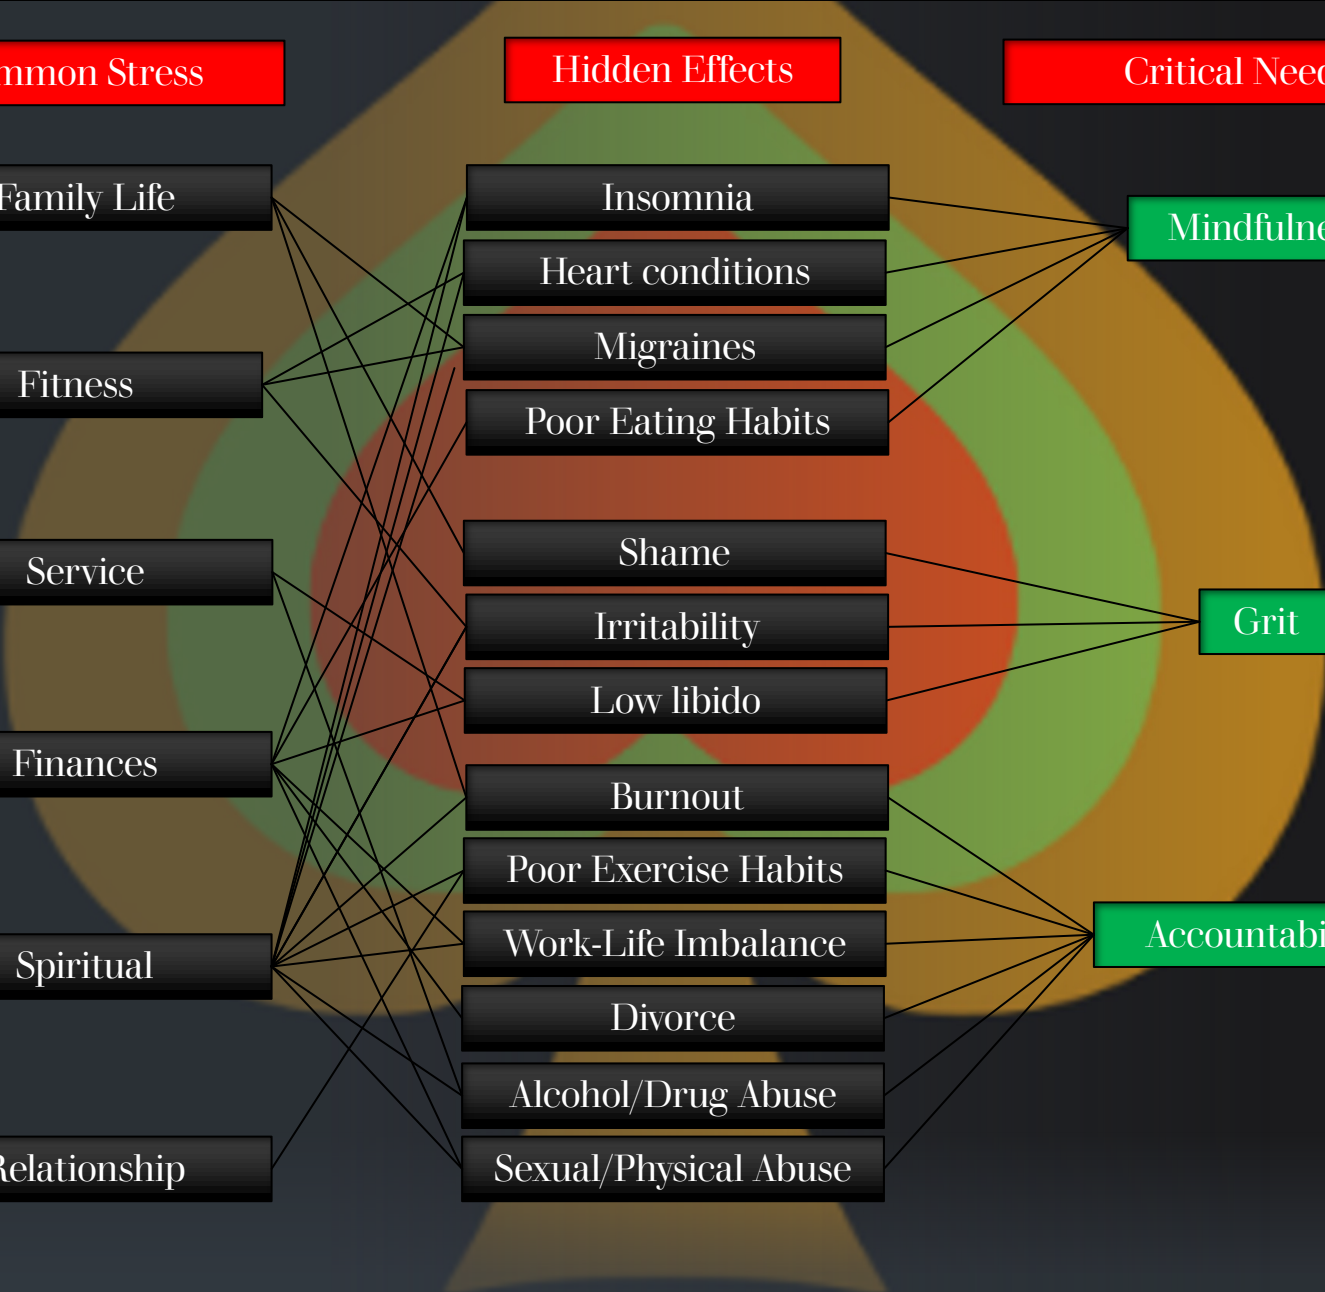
mmon Stress

Hidden Effects

Critical Need

Family Life

Fitness

Service

Finances

Spiritual

Relationship

Insomnia

Heart conditions

Migraines

Poor Eating Habits

Shame

Irritability

Low libido

Burnout

Poor Exercise Habits

Work-Life Imbalance

Divorce

Alcohol/Drug Abuse

Sexual/Physical Abuse

Mindfulne

Grit

Accountabi